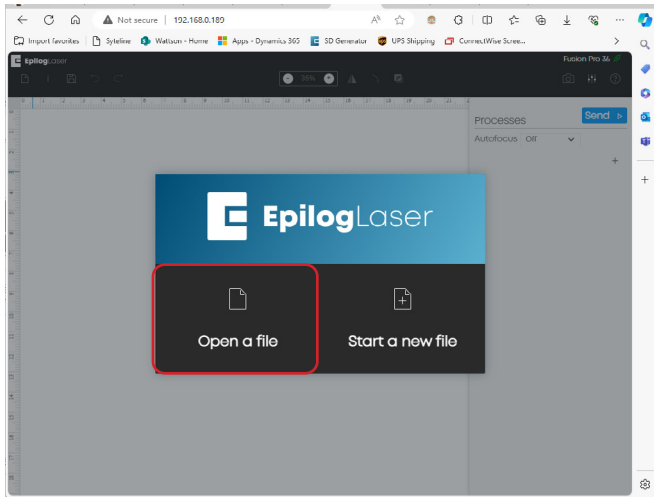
Not secure | 192.168.0.189

Import favorites | Syteline | Wattson - Home | Apps - Dynamics 365 | SD Generator | UPS Shipping | ConnectWise Scree...

EpilogLaser

Fusion Pro 36

36%

Processes

Send

Autofocus Off

+

EpilogLaser

Open a file

Start a new file